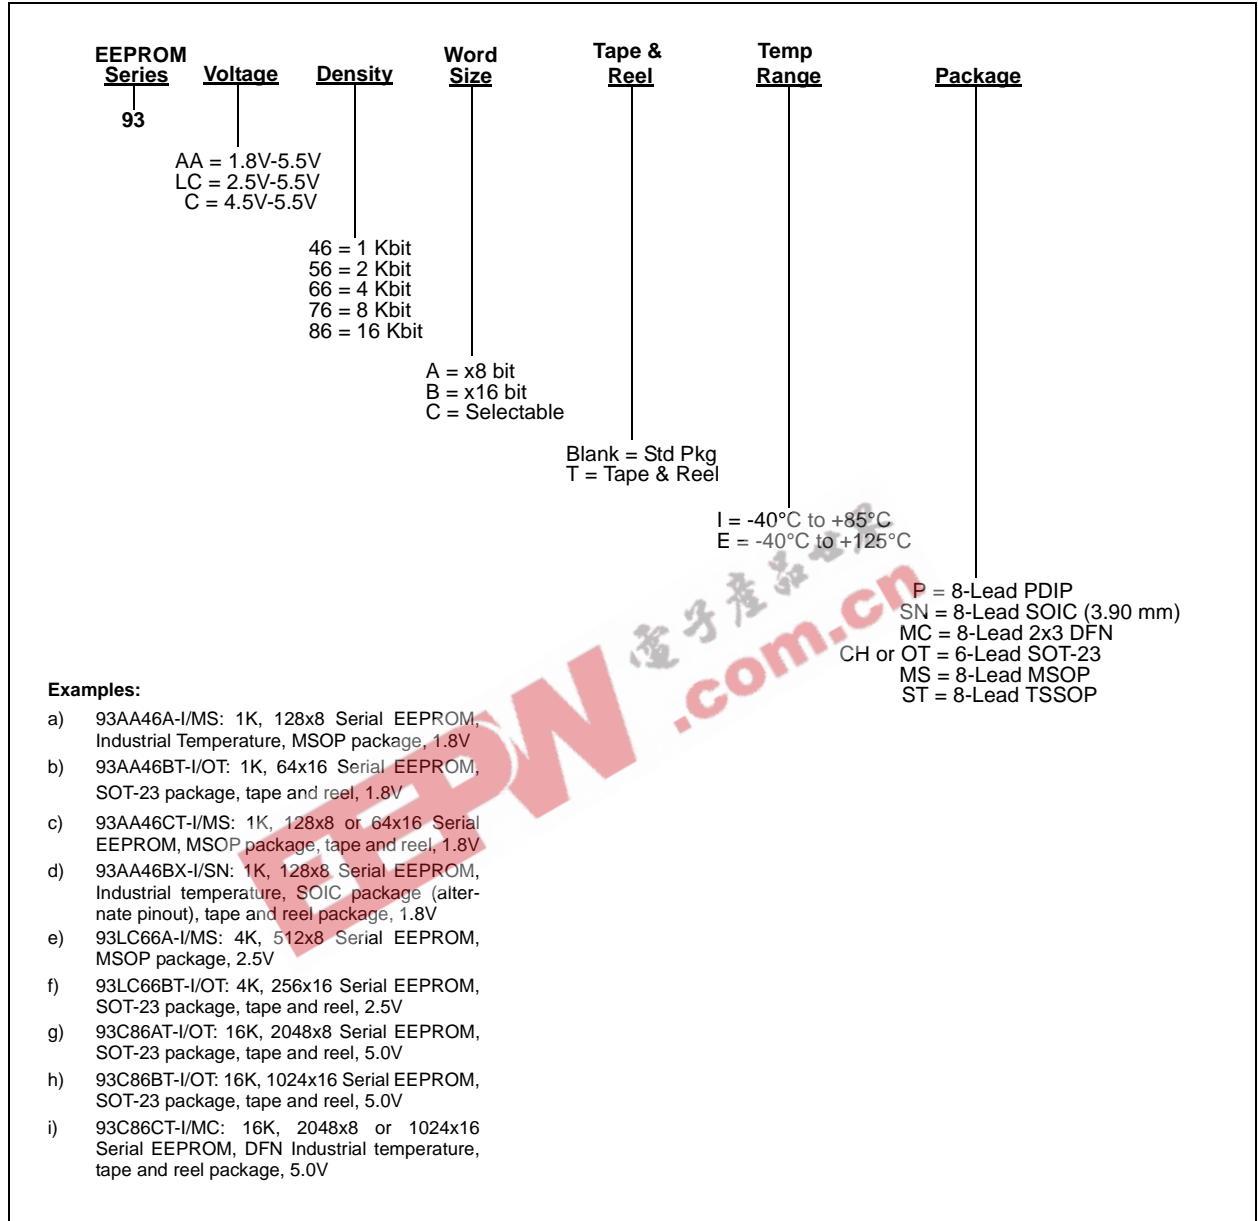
EEPROM Series
93

Voltage
AA = 1.8V-5.5V
LC = 2.5V-5.5V
C = 4.5V-5.5V

Density
46 = 1 Kbit
56 = 2 Kbit
66 = 4 Kbit
76 = 8 Kbit
86 = 16 Kbit

Word Size
A = x8 bit
B = x16 bit
C = Selectable

Tape & Reel
Blank = Std Pkg
T = Tape & Reel

Temp Range
I = -40°C to +85°C
E = -40°C to +125°C

Package
P = 8-Lead PDIP
SN = 8-Lead SOIC (3.90 mm)
MC = 8-Lead 2x3 DFN
CH or OT = 6-Lead SOT-23
MS = 8-Lead MSOP
ST = 8-Lead TSSOP

电子产品世界
EEPW .com.cn

Examples:

a) 93AA46A-I/MS: 1K, 128x8 Serial EEPROM, Industrial Temperature, MSOP package, 1.8V
b) 93AA46BT-I/OT: 1K, 64x16 Serial EEPROM, SOT-23 package, tape and reel, 1.8V
c) 93AA46CT-I/MS: 1K, 128x8 or 64x16 Serial EEPROM, MSOP package, tape and reel, 1.8V
d) 93AA46BX-I/SN: 1K, 128x8 Serial EEPROM, Industrial temperature, SOIC package (alternate pinout), tape and reel package, 1.8V
e) 93LC66A-I/MS: 4K, 512x8 Serial EEPROM, MSOP package, 2.5V
f) 93LC66BT-I/OT: 4K, 256x16 Serial EEPROM, SOT-23 package, tape and reel, 2.5V
g) 93C86AT-I/OT: 16K, 2048x8 Serial EEPROM, SOT-23 package, tape and reel, 5.0V
h) 93C86BT-I/OT: 16K, 1024x16 Serial EEPROM, SOT-23 package, tape and reel, 5.0V
i) 93C86CT-I/MC: 16K, 2048x8 or 1024x16 Serial EEPROM, DFN Industrial temperature, tape and reel package, 5.0V